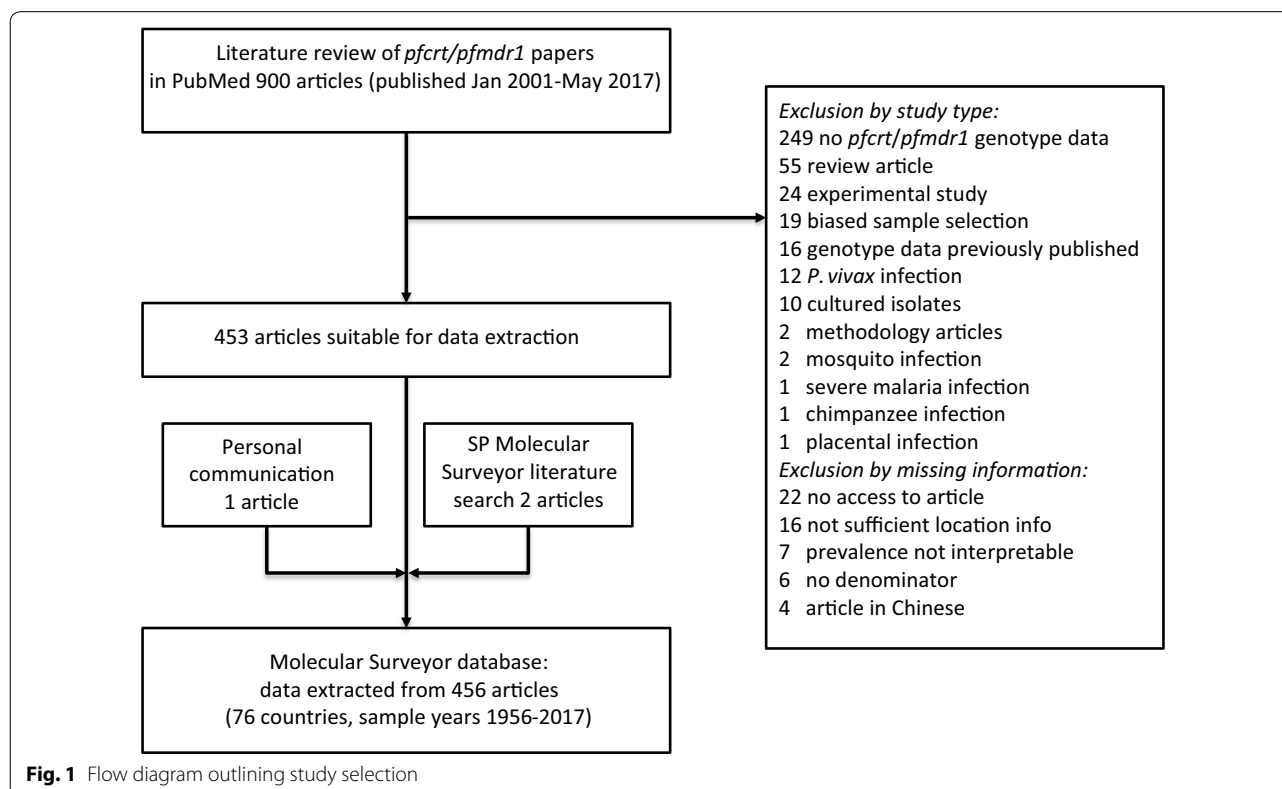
Literature review of pfcrt/pfmdr1 papers in PubMed 900 articles (published Jan 2001-May 2017)

Exclusion by study type:
249 no pfcrt/pfmdr1 genotype data
55 review article
24 experimental study
19 biased sample selection
16 genotype data previously published
12 P. vivax infection
10 cultured isolates
2 methodology articles
2 mosquito infection
1 severe malaria infection
1 chimpanzee infection
1 placental infection
Exclusion by missing information:
22 no access to article
16 not sufficient location info
7 prevalence not interpretable
6 no denominator
4 article in Chinese

453 articles suitable for data extraction

Personal communication 1 article

SP Molecular Surveyor literature search 2 articles

Molecular Surveyor database: data extracted from 456 articles (76 countries, sample years 1956-2017)

Fig. 1 Flow diagram outlining study selection